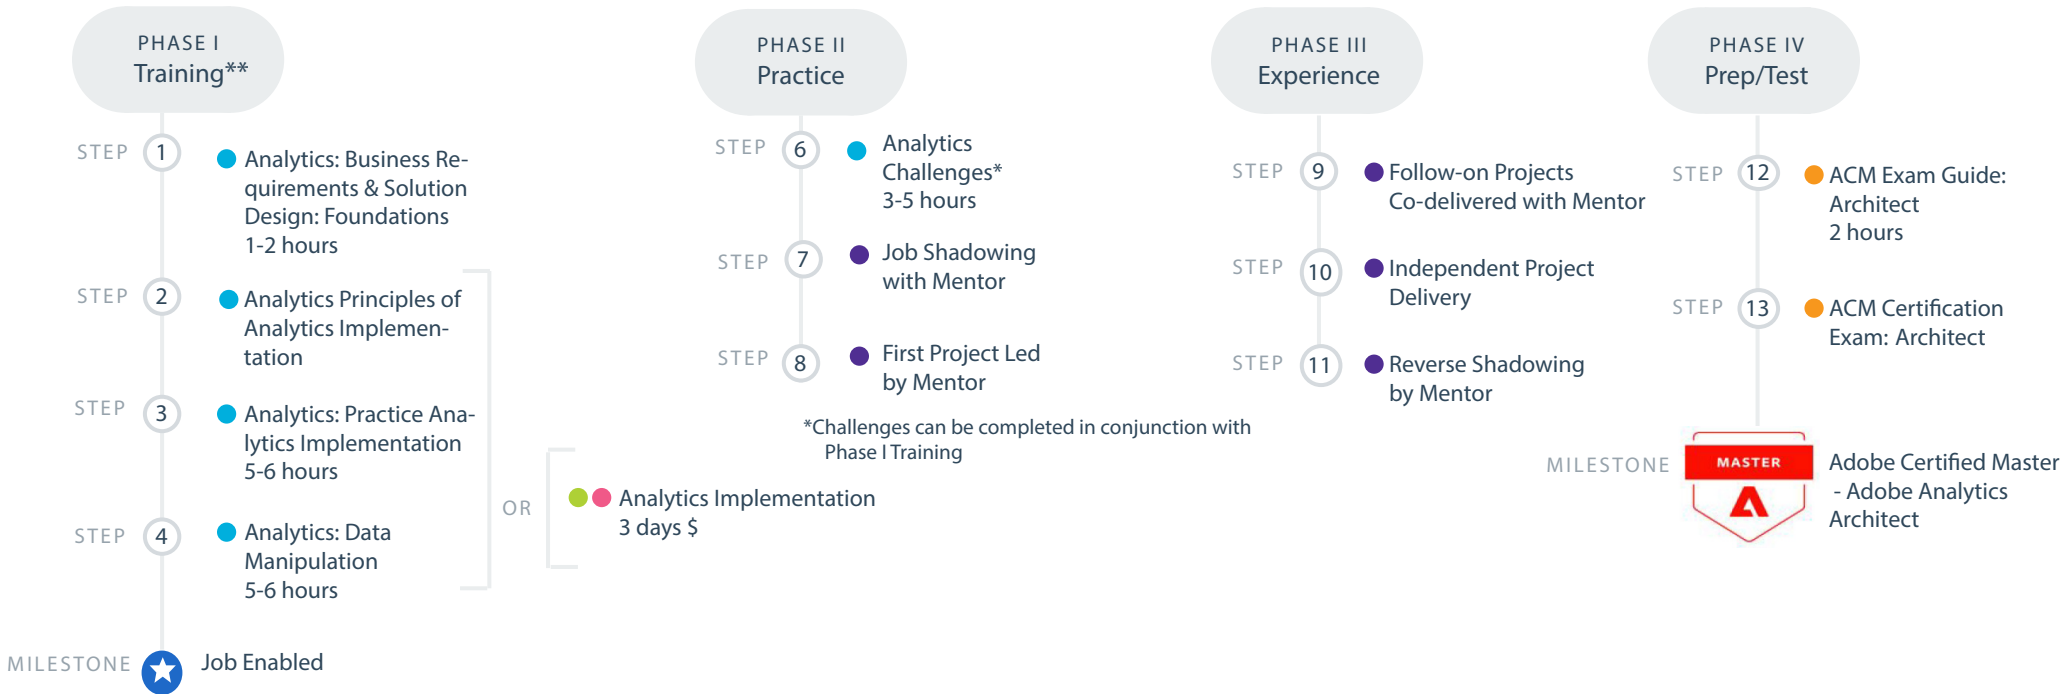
PHASE I
Training**

STEP 1 Analytics: Business Requirements & Solution Design: Foundations
1-2 hours

STEP 2 Analytics Principles of Analytics Implementation

STEP 3 Analytics: Practice Analytics Implementation
5-6 hours

STEP 4 Analytics: Data Manipulation
5-6 hours

OR

Analytics Implementation
3 days $

MILESTONE Job Enabled

PHASE II
Practice

STEP 6 Analytics Challenges*
3-5 hours

STEP 7 Job Shadowing with Mentor

STEP 8 First Project Led by Mentor

*Challenges can be completed in conjunction with Phase I Training

PHASE III
Experience

STEP 9 Follow-on Projects Co-delivered with Mentor

STEP 10 Independent Project Delivery

STEP 11 Reverse Shadowing by Mentor

PHASE IV
Prep/Test

STEP 12 ACM Exam Guide: Architect
2 hours

STEP 13 ACM Certification Exam: Architect

MILESTONE MASTER Adobe Certified Master - Adobe Analytics Architect